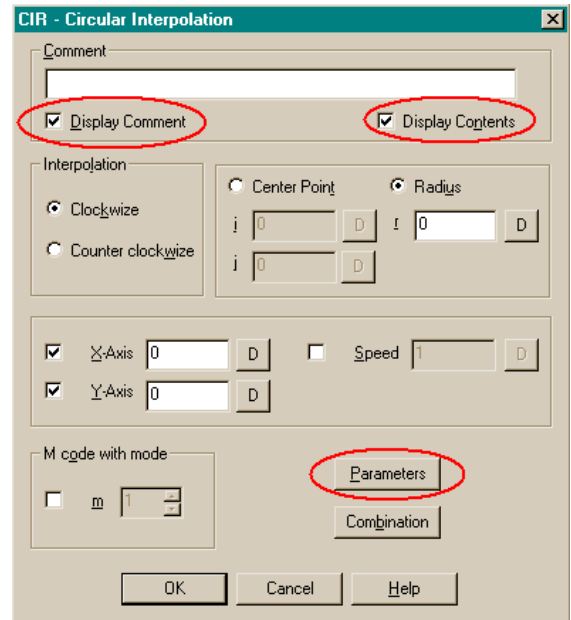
CIR - Circular Interpolation

Comment

Display Comment

Display Contents

Interpolation

Clockwize

Counter clockwize

Center Point

Radius

i 0 D

r 0 D

j 0 D

X-Axis 0 D

Speed 1 D

Y-Axis 0 D

M code with mode

m 1

Parameters

Combination

OK

Cancel

Help